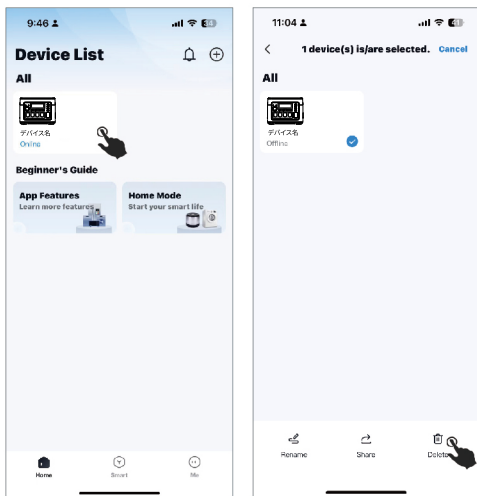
9:46

Device List

All

デバイス名
Online

Beginner's Guide

App Features
Learn more features

Home Mode
Start your smart life

Home
Smart
Me

11:04

1 device(s) is/are selected.
Cancel

All

デバイス名
Offline

Rename
Share
Delete